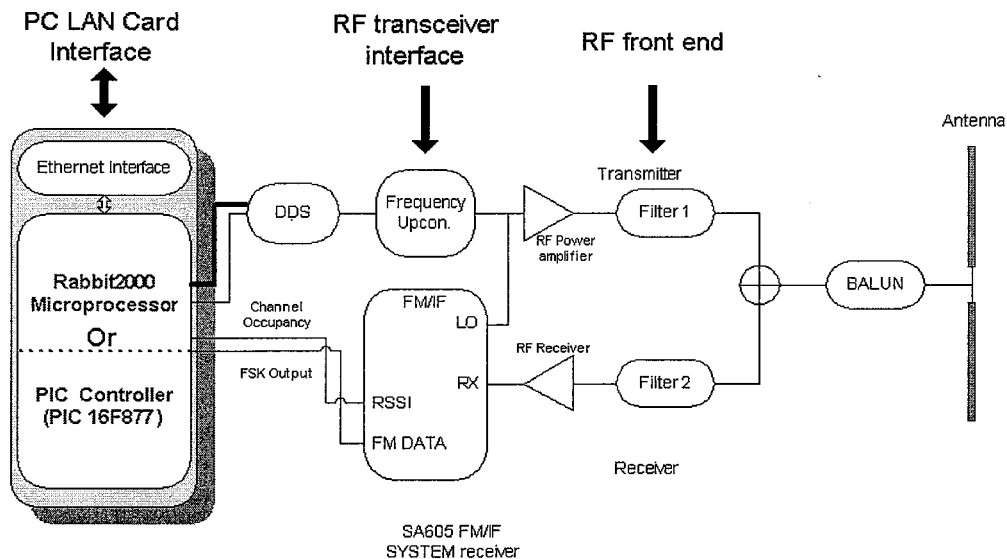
PC LAN Card Interface

RF transceiver interface

RF front end

Antenna

Ethernet Interface

Rabbit2000 Microprocessor

Or

PIC Controller (PIC 16F877)

DDS

Frequency Upcon.

Transmitter

Filter 1

RF Power amplifier

BALUN

Channel Occupancy

FSK Output

FM/IF

LO

RX

RSSI

FM DATA

RF Receiver

Filter 2

Receiver

SA605 FM/IF SYSTEM receiver